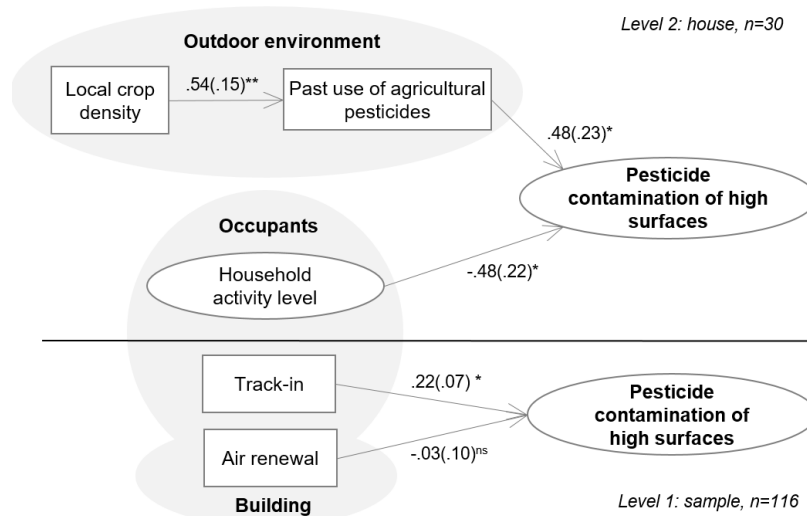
Level 2: house, n=30

Outdoor environment

Local crop density

.54(.15)**

Past use of agricultural pesticides

.48(.23)*

Pesticide contamination of high surfaces

Occupants

Household activity level

-.48(.22)*

Track-in

.22(.07) *

Pesticide contamination of high surfaces

Air renewal

-.03(.10)$^{ns}$

Building

Level 1: sample, n=116